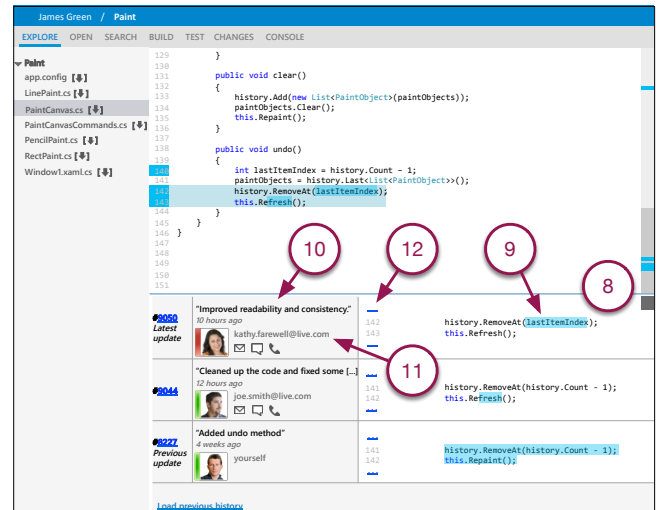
James Green / Paint

EXPLORE OPEN SEARCH BUILD TEST CHANGES CONSOLE

Paint
app.config [⬇]
LinePaint.cs [⬇]
PaintCanvas.cs [⬇]
PaintCanvasCommands.cs [⬇]
PencilPaint.cs [⬇]
RectPaint.cs [⬇]
Window1.xaml.cs [⬇]

129 }
130
131 public void clear()
132 {
133 history.Add(new List<PaintObject>(paintObjects));
134 paintObjects.Clear();
135 this.Repaint();
136 }
137
138 public void undo()
139 {
140 int lastItemIndex = history.Count - 1;
141 paintObjects = history.Last(List<PaintObject>>();
142 history.RemoveAt(lastItemIndex);
143 this.Refresh();
144 }
145 }
146 }
147
148
149
150
151

10 12 9 8 11

#9050 Latest update
"Improved readability and consistency."
10 hours ago
kathy.farewell@live.com

142
143
history.RemoveAt(lastItemIndex);
this.Refresh();

#9044
"Cleaned up the code and fixed some [...]
12 hours ago
joe.smith@live.com

history.RemoveAt(history.Count - 1);
this.Refresh();

#8227 Previous update
"Added undo method"
4 weeks ago
yourself

141
142
history.RemoveAt(history.Count - 1);
this.Repaint();

Load previous history